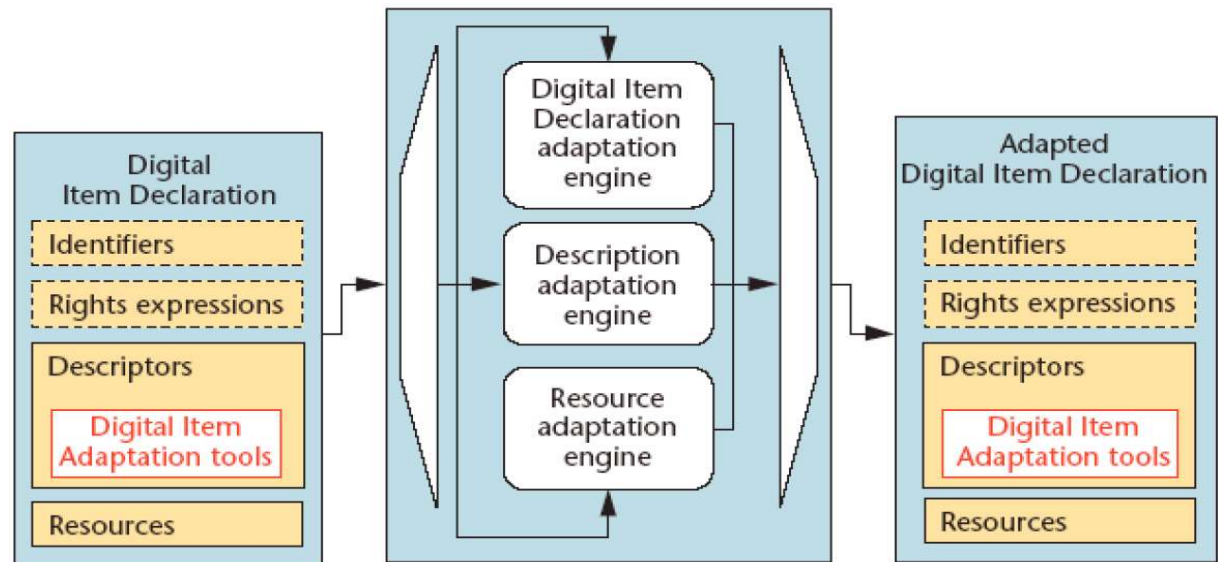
Digital Item Declaration

Identifiers

Rights expressions

Descriptors

Digital Item Adaptation tools

Resources

Digital Item Declaration adaptation engine

Description adaptation engine

Resource adaptation engine

Adapted Digital Item Declaration

Identifiers

Rights expressions

Descriptors

Digital Item Adaptation tools

Resources